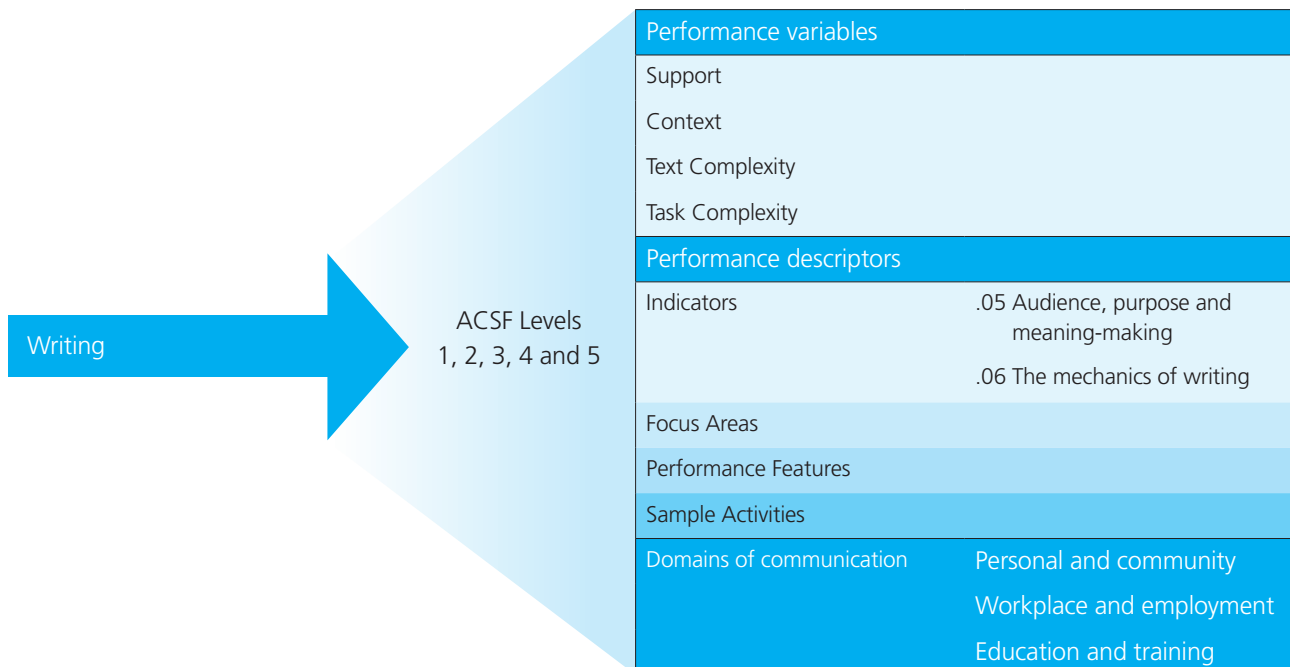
Writing

ACSF Levels 1, 2, 3, 4 and 5

Performance variables

Support

Context

Text Complexity

Task Complexity

Performance descriptors

Indicators

.05 Audience, purpose and meaning-making

.06 The mechanics of writing

Focus Areas

Performance Features

Sample Activities

Domains of communication

Personal and community

Workplace and employment

Education and training